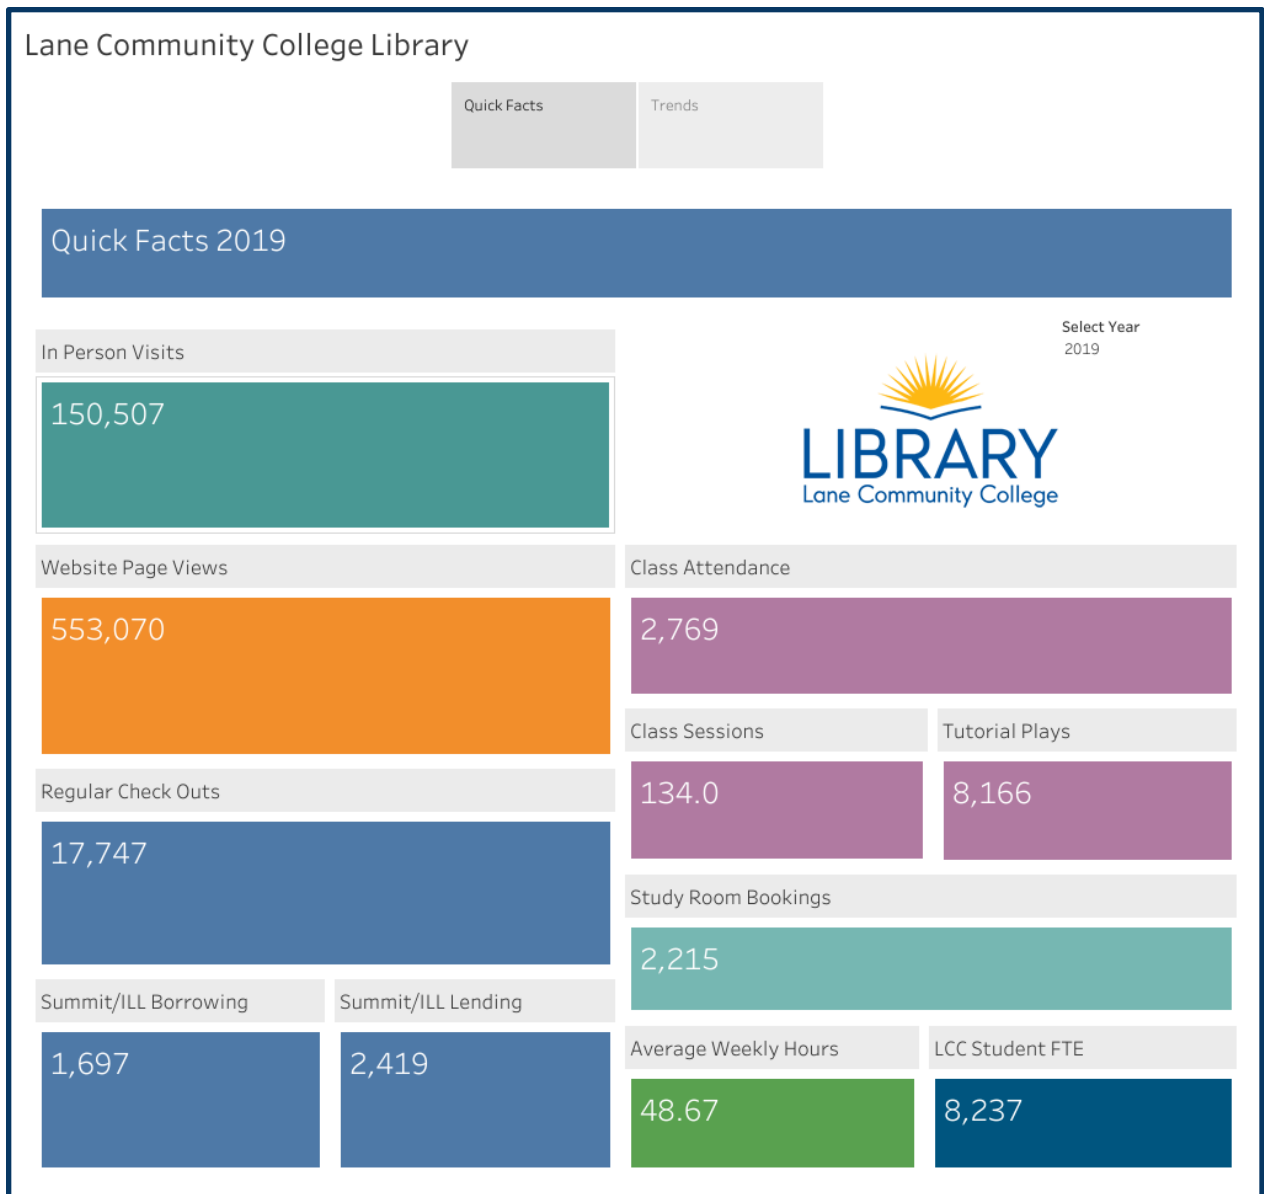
Lane Community College Library

Quick Facts

Trends

Quick Facts 2019

Select Year
2019

In Person Visits

150,507

LIBRARY
Lane Community College

Website Page Views

553,070

Class Attendance

2,769

Class Sessions

134.0

Tutorial Plays

8,166

Regular Check Outs

17,747

Study Room Bookings

2,215

Summit/ILL Borrowing

1,697

Summit/ILL Lending

2,419

Average Weekly Hours

48.67

LCC Student FTE

8,237